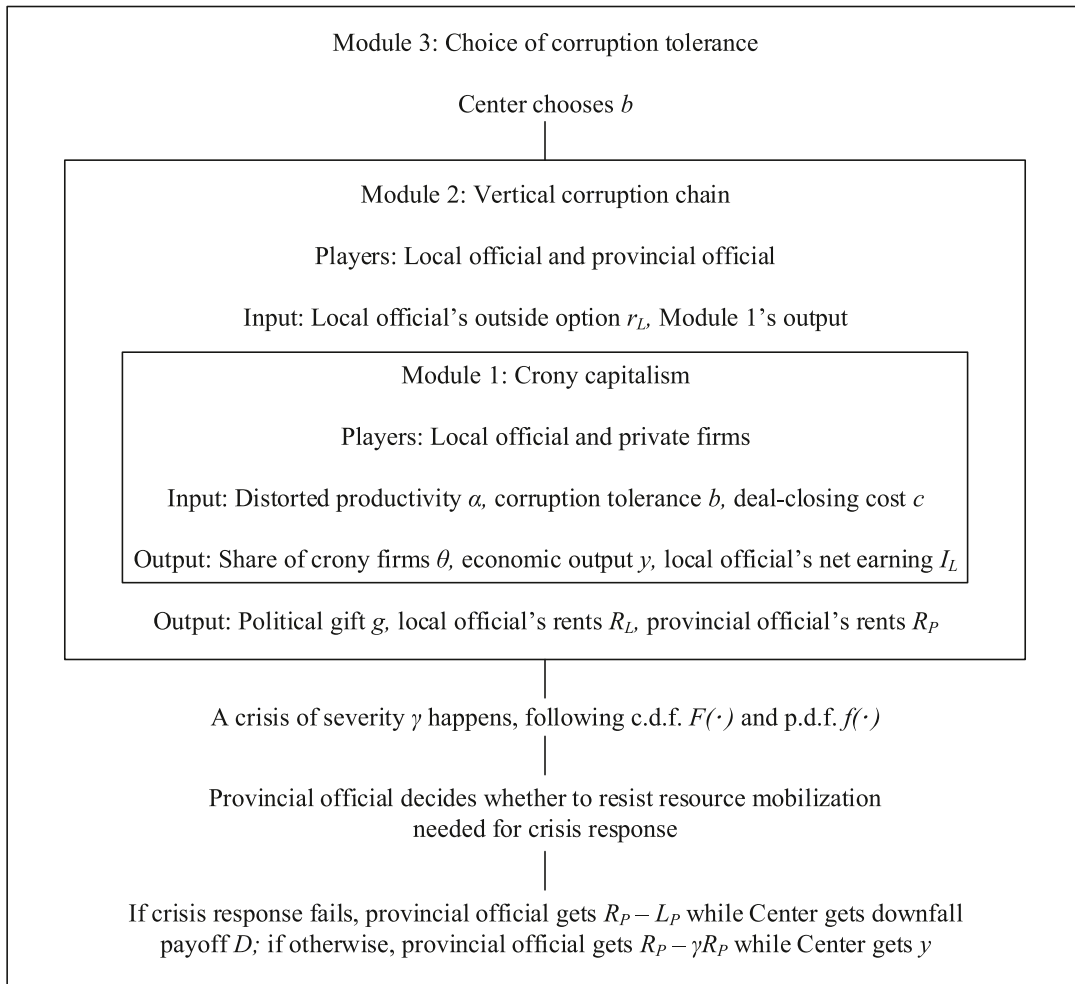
Module 3: Choice of corruption tolerance

Center chooses $b$

Module 2: Vertical corruption chain

Players: Local official and provincial official

Input: Local official's outside option $r_L$, Module 1's output

Module 1: Crony capitalism

Players: Local official and private firms

Input: Distorted productivity $\alpha$, corruption tolerance $b$, deal-closing cost $c$

Output: Share of crony firms $\theta$, economic output $y$, local official's net earning $I_L$

Output: Political gift $g$, local official's rents $R_L$, provincial official's rents $R_P$

A crisis of severity $\gamma$ happens, following c.d.f. $F(\cdot)$ and p.d.f. $f(\cdot)$

Provincial official decides whether to resist resource mobilization needed for crisis response

If crisis response fails, provincial official gets $R_P - L_P$ while Center gets downfall payoff $D$; if otherwise, provincial official gets $R_P - \gamma R_P$ while Center gets $y$